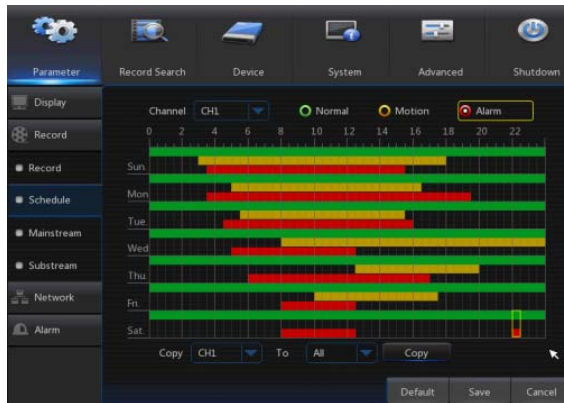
Parameter
Record Search
Device
System
Advanced
Shutdown
Display
Record
Record
Schedule
Mainstream
Substream
Network
Alarm
Channel CH1
Normal
Motion
Alarm
0 2 4 6 8 10 12 14 16 18 20 22
Sun.
Mon.
Tue.
Wed.
Thu.
Fri.
Sat.
Copy CH1
To All
Copy
Default
Save
Cancel